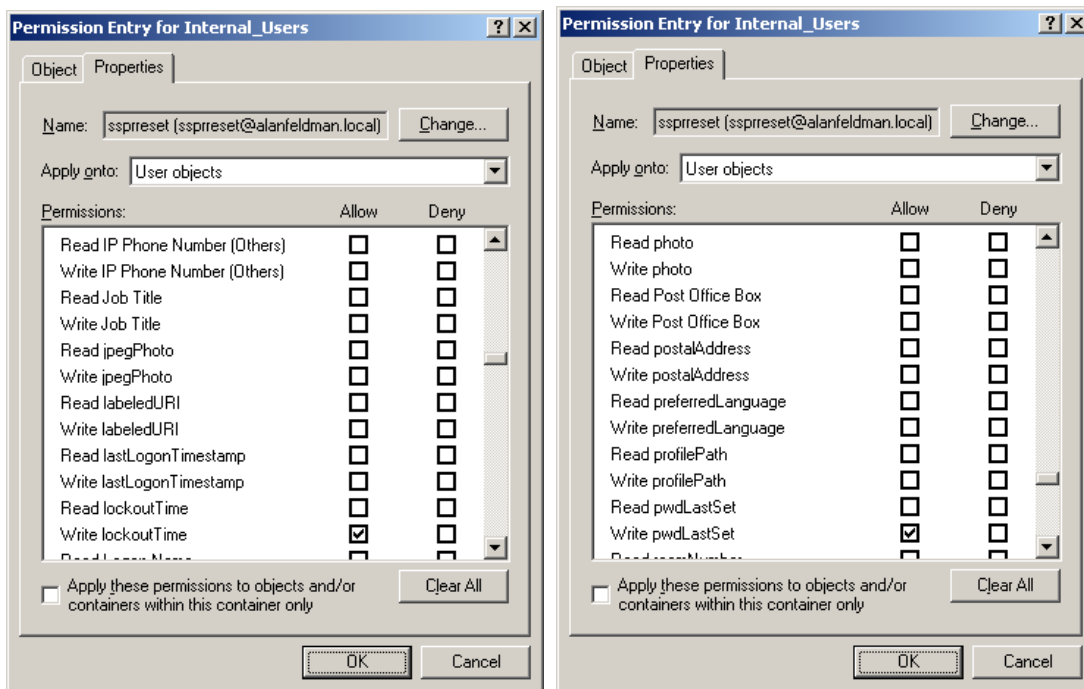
Permission Entry for Internal_Users ? X

Object Properties

Name: ssprreset (ssprreset@alanfeldman.local) Change...

Apply onto: User objects

| Permissions: | Allow | Deny |
|---|---|---|
| Read IP Phone Number (Others) | ☐ | ☐ |
| Write IP Phone Number (Others) | ☐ | ☐ |
| Read Job Title | ☐ | ☐ |
| Write Job Title | ☐ | ☐ |
| Read jpegPhoto | ☐ | ☐ |
| Write jpegPhoto | ☐ | ☐ |
| Read labeledURI | ☐ | ☐ |
| Write labeledURI | ☐ | ☐ |
| Read lastLogonTimestamp | ☐ | ☐ |
| Write lastLogonTimestamp | ☐ | ☐ |
| Read lockoutTime | ☐ | ☐ |
| Write lockoutTime | ☑ | ☐ |
| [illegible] | ☐ | ☐ |

Apply these permissions to objects and/or containers within this container only

Clear All

OK Cancel

Permission Entry for Internal_Users ? X

Object Properties

Name: ssprreset (ssprreset@alanfeldman.local) Change...

Apply onto: User objects

| Permissions: | Allow | Deny |
|---|---|---|
| Read photo | ☐ | ☐ |
| Write photo | ☐ | ☐ |
| Read Post Office Box | ☐ | ☐ |
| Write Post Office Box | ☐ | ☐ |
| Read postalAddress | ☐ | ☐ |
| Write postalAddress | ☐ | ☐ |
| Read preferredLanguage | ☐ | ☐ |
| Write preferredLanguage | ☐ | ☐ |
| Read profilePath | ☐ | ☐ |
| Write profilePath | ☐ | ☐ |
| Read pwdLastSet | ☐ | ☐ |
| Write pwdLastSet | ☑ | ☐ |
| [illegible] | ☐ | ☐ |

Apply these permissions to objects and/or containers within this container only

Clear All

OK Cancel